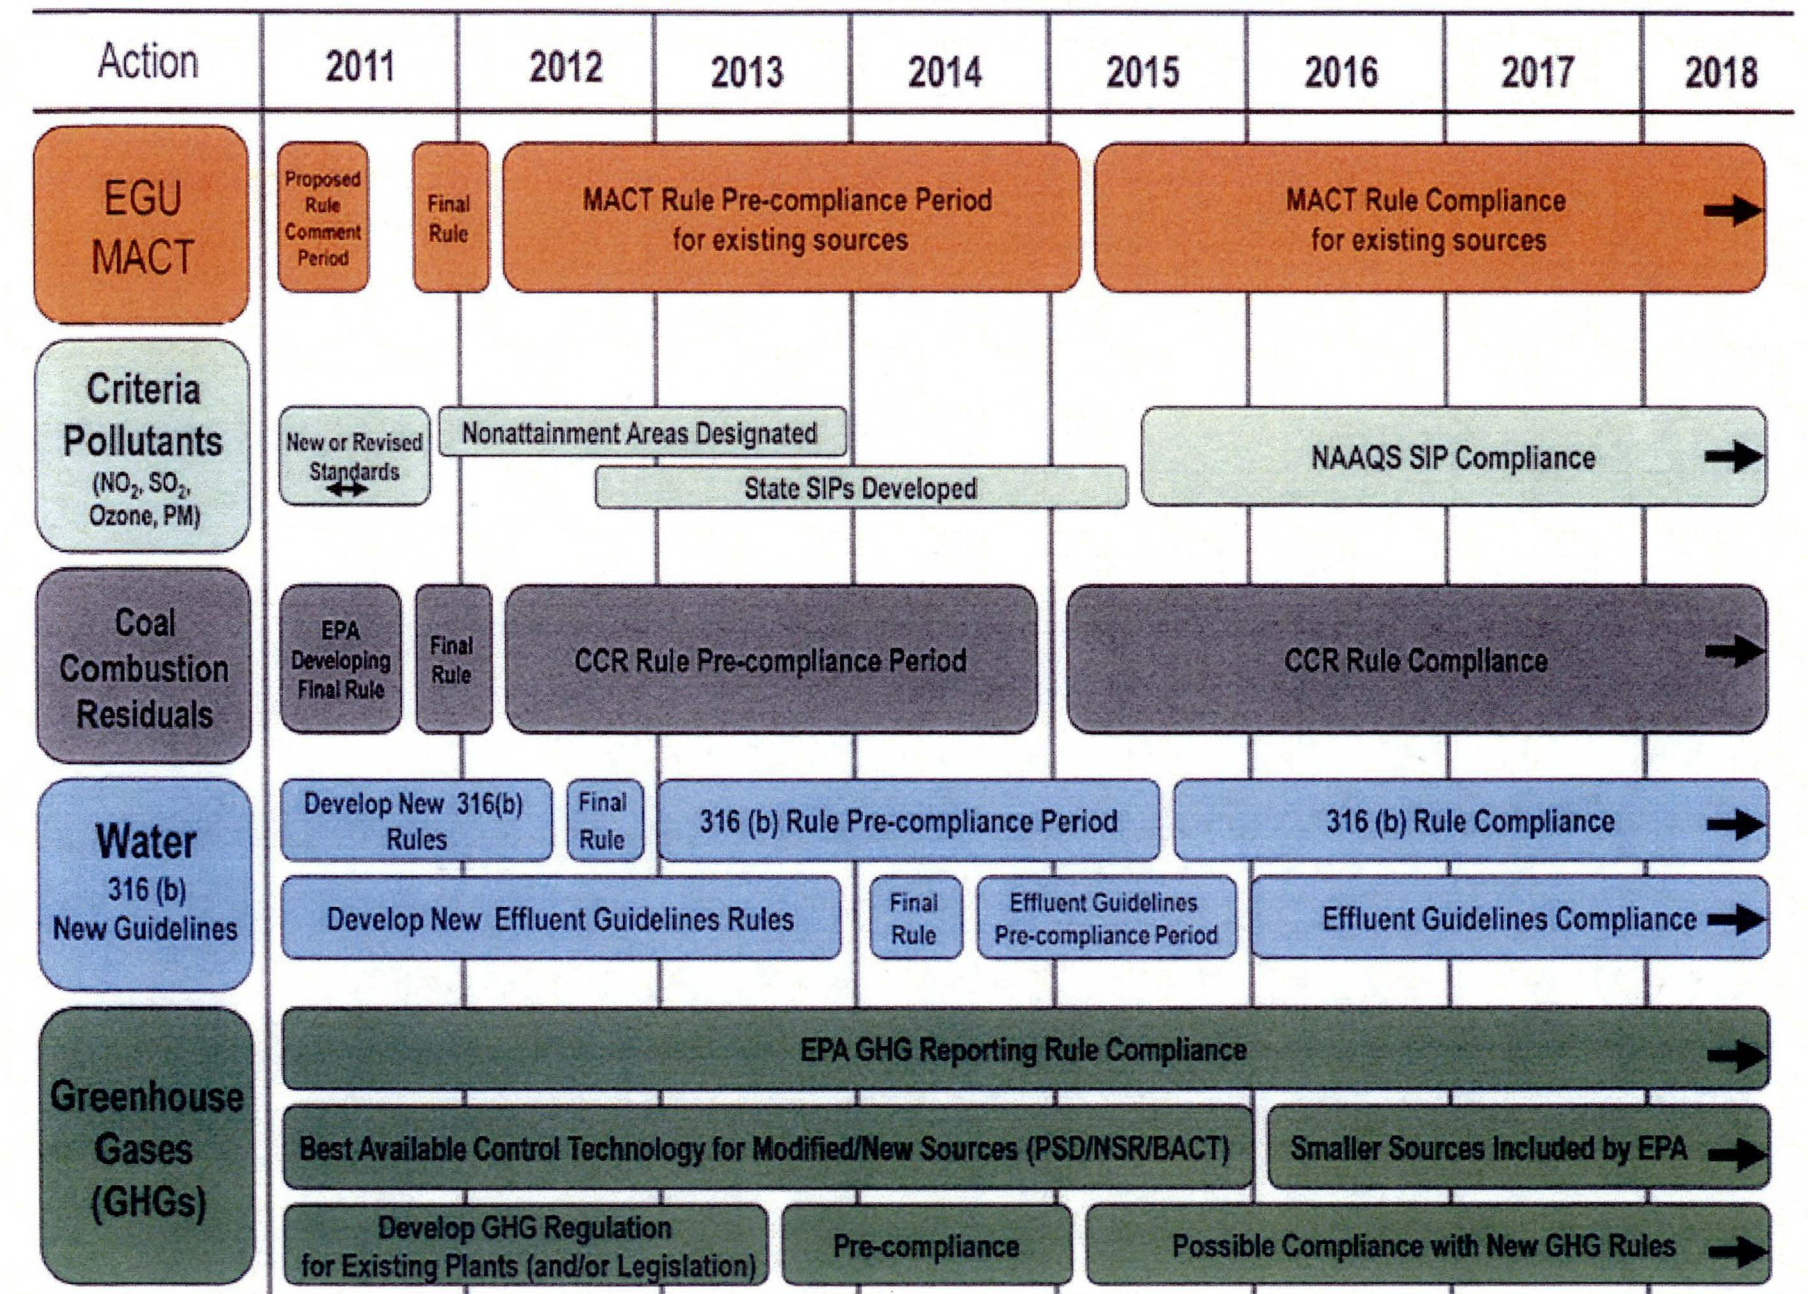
Action 2011 2012 2013 2014 2015 2016 2017 2018

EGU MACT

Proposed Rule Comment Period

Final Rule

MACT Rule Pre-compliance Period for existing sources

MACT Rule Compliance for existing sources

Criteria Pollutants ($NO_2$, $SO_2$, Ozone, PM)

New or Revised Standards

Nonattainment Areas Designated

State SIPs Developed

NAAQS SIP Compliance

Coal Combustion Residuals

EPA Developing Final Rule

Final Rule

CCR Rule Pre-compliance Period

CCR Rule Compliance

Water 316 (b) New Guidelines

Develop New 316(b) Rules

Final Rule

316 (b) Rule Pre-compliance Period

316 (b) Rule Compliance

Develop New Effluent Guidelines Rules

Final Rule

Effluent Guidelines Pre-compliance Period

Effluent Guidelines Compliance

Greenhouse Gases (GHGs)

EPA GHG Reporting Rule Compliance

Best Available Control Technology for Modified/New Sources (PSD/NSR/BACT)

Smaller Sources Included by EPA

Develop GHG Regulation for Existing Plants (and/or Legislation)

Pre-compliance

Possible Compliance with New GHG Rules